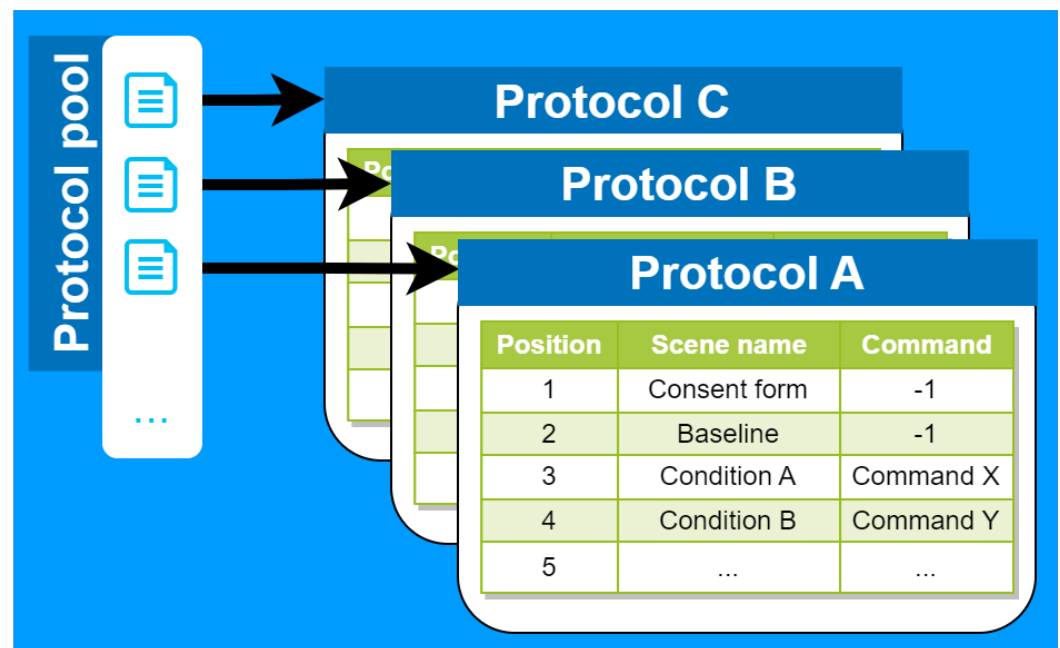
Protocol pool

...

Protocol C

Po

Protocol B

Po

Protocol A

| Position | Scene name | Command |
|---|---|---|
| 1 | Consent form | -1 |
| 2 | Baseline | -1 |
| 3 | Condition A | Command X |
| 4 | Condition B | Command Y |
| 5 | ... | ... |